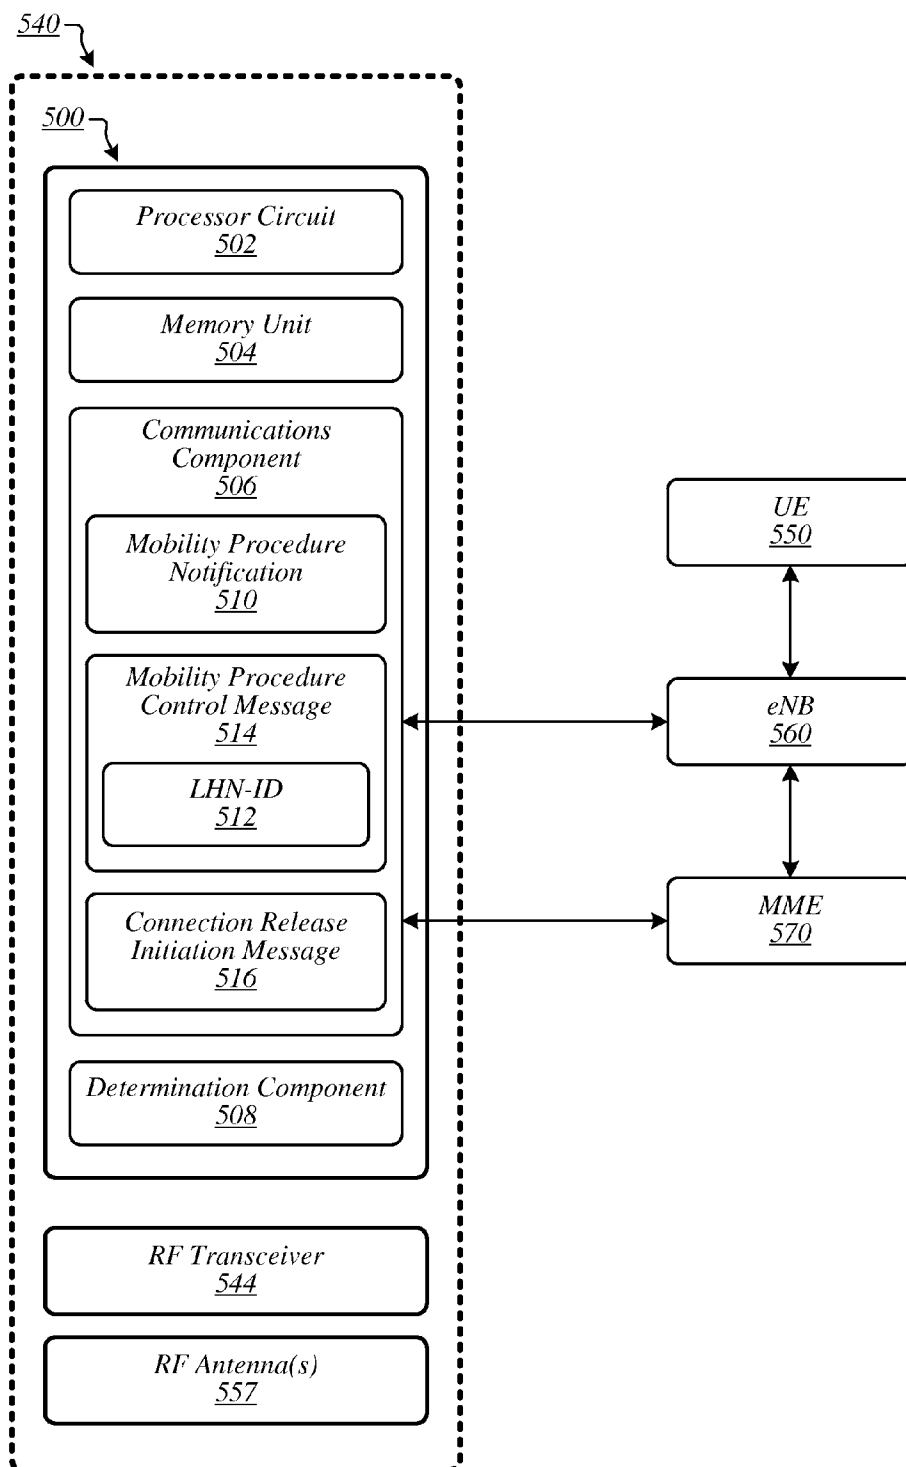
540

500

Processor Circuit
502

Memory Unit
504

Communications Component
506

Mobility Procedure Notification
510

Mobility Procedure Control Message
514

LHN-ID
512

Connection Release Initiation Message
516

Determination Component
508

RF Transceiver
544

RF Antenna(s)
557

UE
550

eNB
560

MME
570